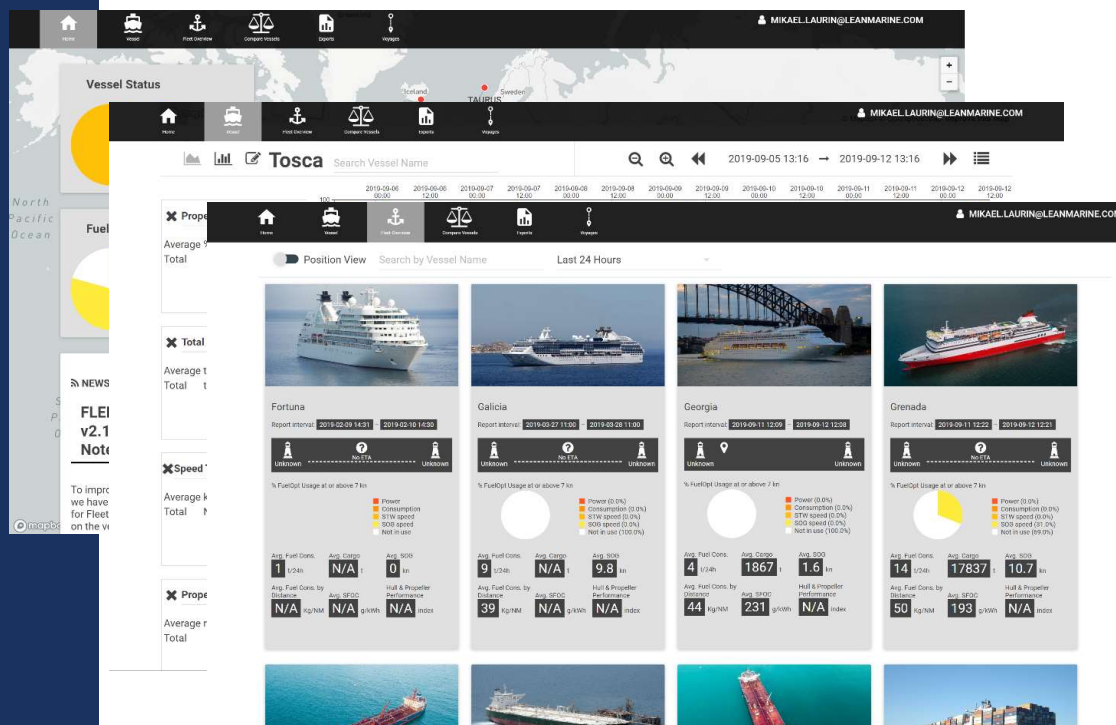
Home Vessel Fleet Overview Compare Vessels Exports Voyages
MIKAEL.LAURIN@LEANMARINE.COM

Vessel Status

North Pacific Ocean

Fuel

NEWS

FLE
v2.1
Note

To impro
we have
for Fleet
on the ve

Iceland
TAURUS
Sweden

Home Vessel Fleet Overview Compare Vessels Exports Voyages
MIKAEL.LAURIN@LEANMARINE.COM

Tosca Search Vessel Name

2019-09-05 13:16 → 2019-09-12 13:16

2019-09-06 00:00 2019-09-06 12:00 2019-09-07 00:00 2019-09-07 12:00 2019-09-08 00:00 2019-09-08 12:00 2019-09-09 00:00 2019-09-09 12:00 2019-09-10 00:00 2019-09-10 12:00 2019-09-11 00:00 2019-09-11 12:00 2019-09-12 00:00 2019-09-12 12:00

Prope
Average
Total

Total
Average t
Total t

Speed
Average k
Total N

Prope
Average r
Total

Home Vessel Fleet Overview Compare Vessels Exports Voyages
MIKAEL.LAURIN@LEANMARINE.COM

Position View Search by Vessel Name Last 24 Hours

Fortuna
Report interval: 2019-02-09 14:31 - 2019-02-10 14:30
Unknown No ETA Unknown
% FuelOpt Usage at or above 7 kn
Power
Consumption
STW speed
SOG speed
Not in use
Avg. Fuel Cons. 1 t/24h
Avg. Cargo N/A t
Avg. SOG 0 kn
Avg. Fuel Cons. by Distance N/A Kg/NM
Avg. SFOC N/A g/kWh
Hull & Propeller Performance N/A index

Galicia
Report interval: 2019-03-27 11:00 - 2019-03-28 11:00
Unknown No ETA Unknown
% FuelOpt Usage at or above 7 kn
Power (0.0%)
Consumption (0.0%)
STW speed (0.0%)
SOG speed (0.0%)
Not in use (100.0%)
Avg. Fuel Cons. 9 t/24h
Avg. Cargo N/A t
Avg. SOG 9.8 kn
Avg. Fuel Cons. by Distance 39 Kg/NM
Avg. SFOC N/A g/kWh
Hull & Propeller Performance N/A index

Georgia
Report interval: 2019-09-11 12:09 - 2019-09-12 12:08
Unknown Unknown
% FuelOpt Usage at or above 7 kn
Power (0.0%)
Consumption (0.0%)
STW speed (0.0%)
SOG speed (0.0%)
Not in use (100.0%)
Avg. Fuel Cons. 4 t/24h
Avg. Cargo 1867 t
Avg. SOG 1.6 kn
Avg. Fuel Cons. by Distance 44 Kg/NM
Avg. SFOC 231 g/kWh
Hull & Propeller Performance N/A index

Grenada
Report interval: 2019-09-11 12:22 - 2019-09-12 12:21
Unknown No ETA Unknown
% FuelOpt Usage at or above 7 kn
Power (0.0%)
Consumption (0.0%)
STW speed (0.0%)
SOG speed (31.0%)
Not in use (69.0%)
Avg. Fuel Cons. 14 t/24h
Avg. Cargo 17837 t
Avg. SOG 10.7 kn
Avg. Fuel Cons. by Distance 50 Kg/NM
Avg. SFOC 193 g/kWh
Hull & Propeller Performance N/A index